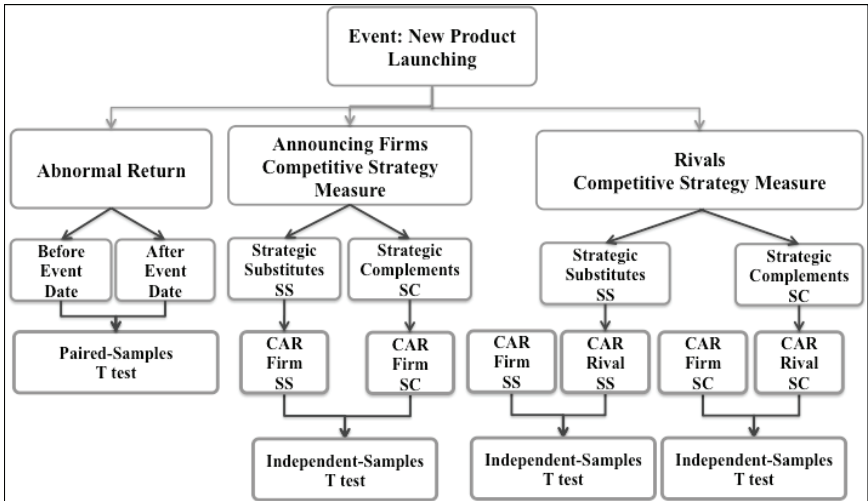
Event: New Product Launching

Abnormal Return

Before Event Date

After Event Date

Paired-Samples T test

Announcing Firms Competitive Strategy Measure

Strategic Substitutes SS

Strategic Complements SC

CAR Firm SS

CAR Firm SC

Independent-Samples T test

Rivals Competitive Strategy Measure

Strategic Substitutes SS

Strategic Complements SC

CAR Firm SS

CAR Rival SS

CAR Firm SC

CAR Rival SC

Independent-Samples T test

Independent-Samples T test